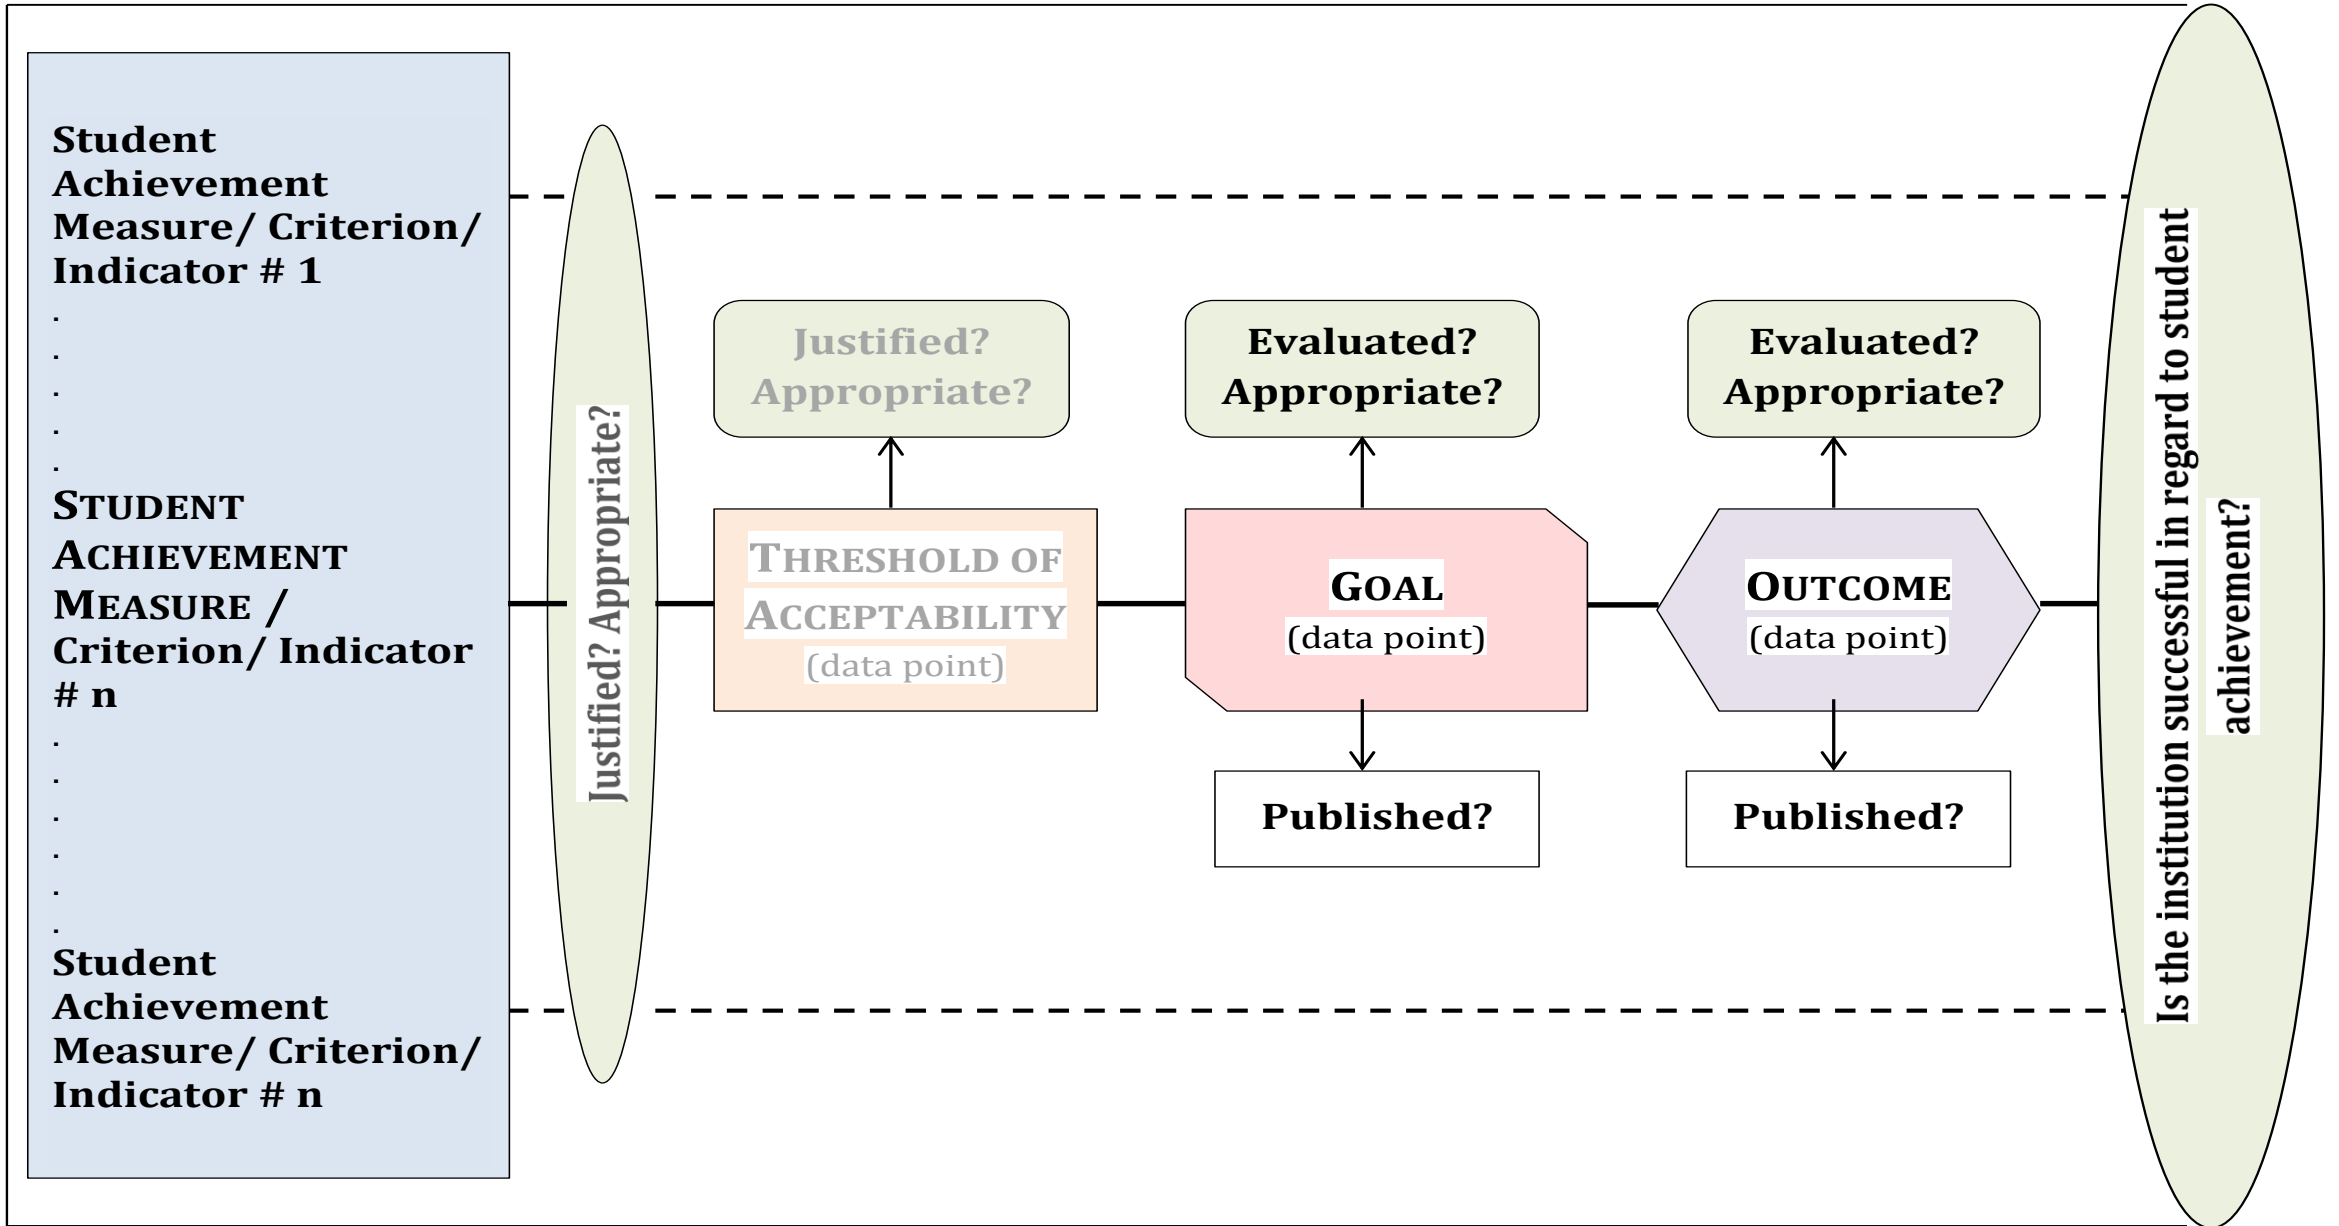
Student Achievement Measure/ Criterion/ Indicator # 1

.

.

.

.

.

STUDENT ACHIEVEMENT MEASURE / Criterion/ Indicator # n

.

.

.

.

.

.

Student Achievement Measure/ Criterion/ Indicator # n

Justified? Appropriate?

Justified? Appropriate?

THRESHOLD OF ACCEPTABILITY (data point)

Evaluated? Appropriate?

GOAL (data point)

Published?

Evaluated? Appropriate?

OUTCOME (data point)

Published?

Is the institution successful in regard to student achievement?